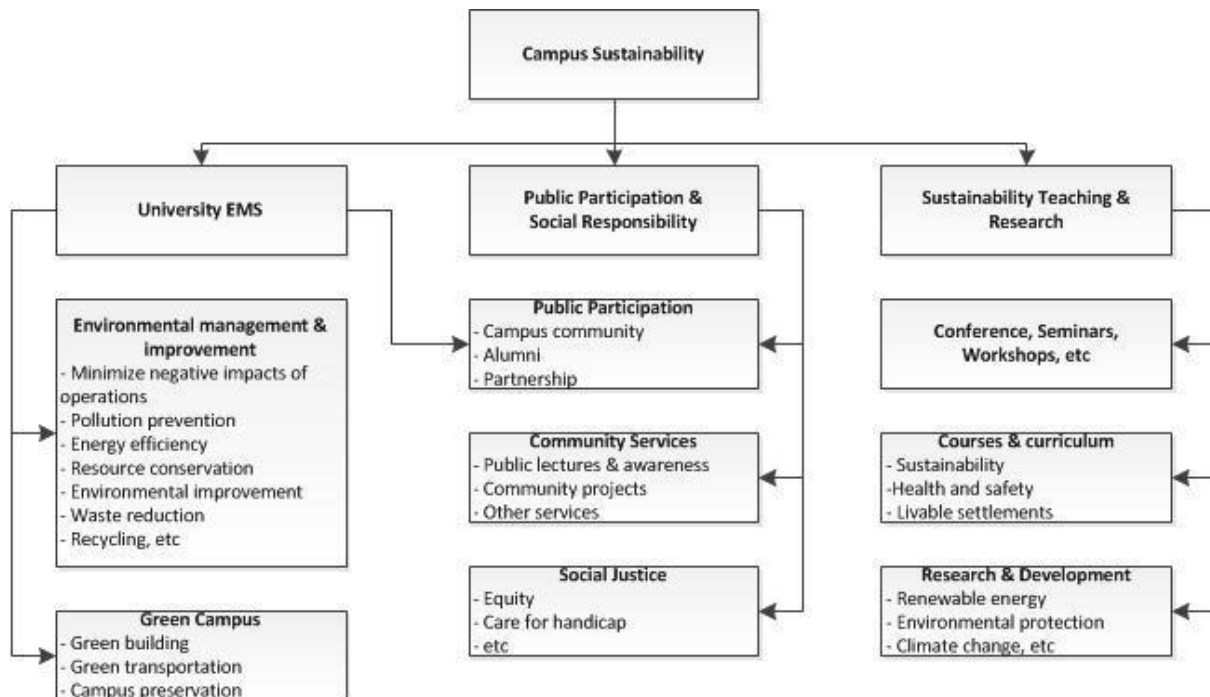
Campus Sustainability

University EMS

Public Participation & Social Responsibility

Sustainability Teaching & Research

Environmental management & improvement
- Minimize negative impacts of operations
- Pollution prevention
- Energy efficiency
- Resource conservation
- Environmental improvement
- Waste reduction
- Recycling, etc

Green Campus
- Green building
- Green transportation
- Campus preservation

Public Participation
- Campus community
- Alumni
- Partnership

Community Services
- Public lectures & awareness
- Community projects
- Other services

Social Justice
- Equity
- Care for handicap
- etc

Conference, Seminars, Workshops, etc

Courses & curriculum
- Sustainability
-Health and safety
- Livable settlements

Research & Development
- Renewable energy
- Environmental protection
- Climate change, etc